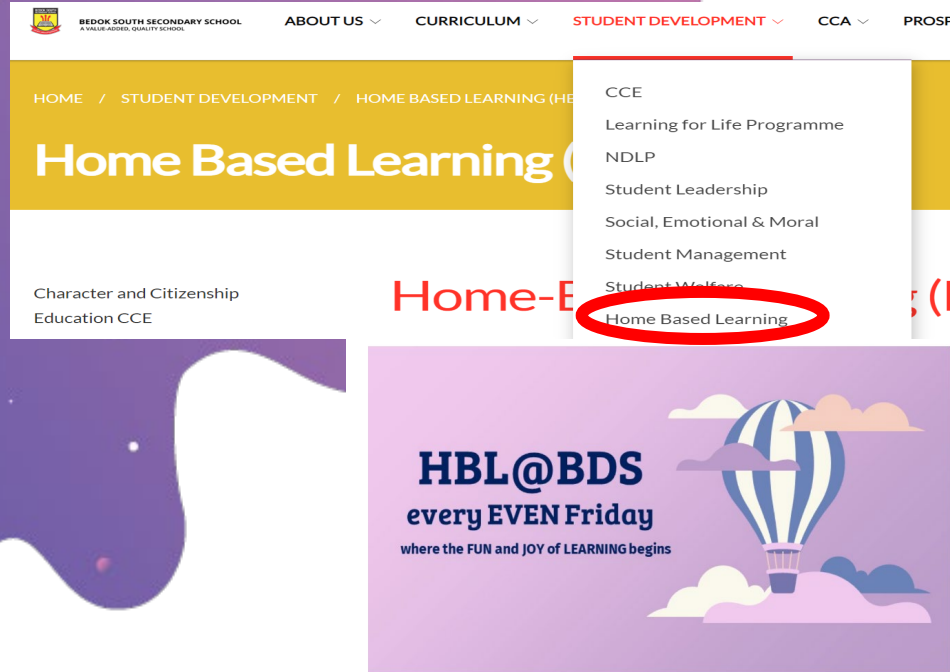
BEDOK SOUTH SECONDARY SCHOOL
A VALUE-ADDED, QUALITY SCHOOL

ABOUT US CURRICULUM STUDENT DEVELOPMENT CCA PROSP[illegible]

HOME / STUDENT DEVELOPMENT / HOME BASED LEARNING (HB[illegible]

Home Based Learning ([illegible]

CCE
Learning for Life Programme
NDLP
Student Leadership
Social, Emotional & Moral
Student Management
Student Welfare
Home Based Learning

Character and Citizenship Education CCE

Home-B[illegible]g ([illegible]

HBL@BDS
every EVEN Friday
where the FUN and JOY of LEARNING begins